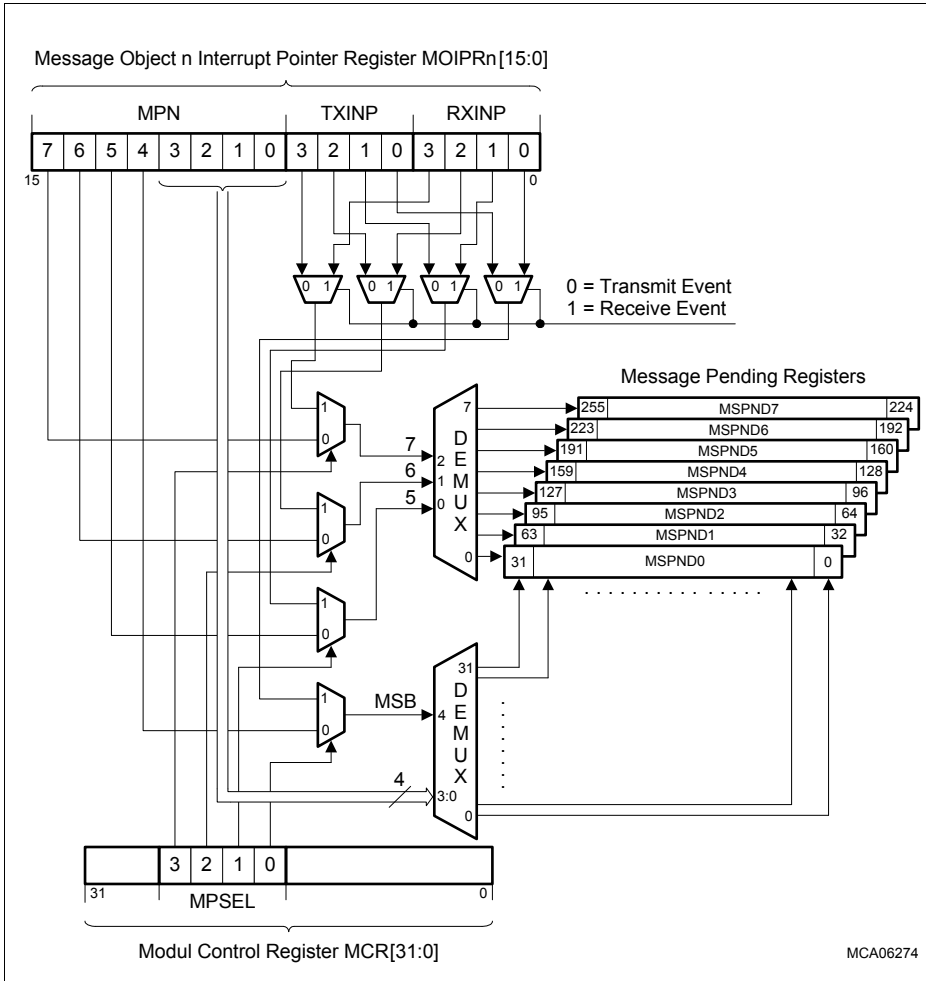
Message Object n Interrupt Pointer Register MOIPRn[15:0]

MPN TXINP RXINP

7 6 5 4 3 2 1 0 3 2 1 0 3 2 1 0

15 0

0 1 0 1 0 1 0 1

0 = Transmit Event
1 = Receive Event

Message Pending Registers

1
0

1
0

1
0

1
0

7
6
5

2
1
0

7

0

D
E
M
U
X

255 MSPND7 224
223 MSPND6 192
191 MSPND5 160
159 MSPND4 128
127 MSPND3 96
95 MSPND2 64
63 MSPND1 32
31 MSPND0 0

MSB

4

31
4
3:0
0

D
E
M
U
X

3 2 1 0

31 0

MPSEL

Modul Control Register MCR[31:0]

MCA06274